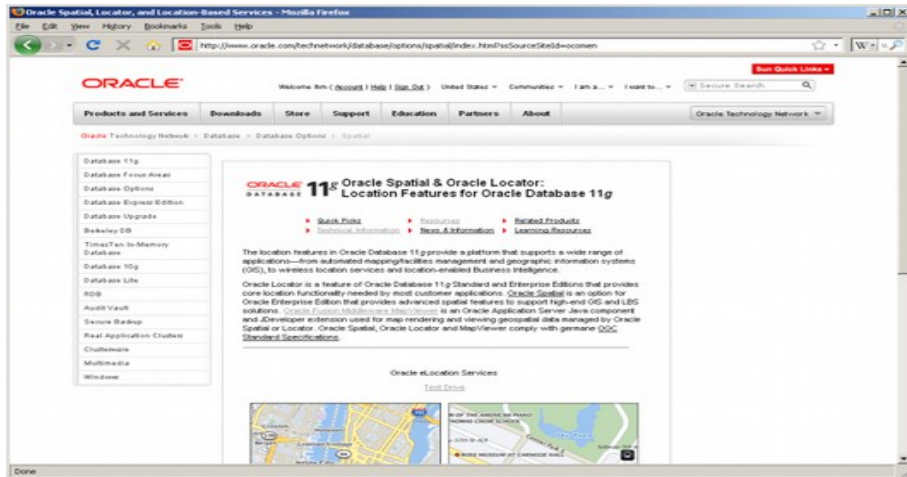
Oracle Spatial, Locator, and Location-Based Services - Mozilla Firefox

File Edit View History Bookmarks Tools Help

http://www.oracle.com/technetwork/database/options/spatial/index.html?ssSourceSiteId=ocomen

ORACLE

Sun Quick Links

Welcome Ilm (Account | Help | Sign Out) United States Communities I am a... I want to...

Secure Search

Products and Services Downloads Store Support Education Partners About

Oracle Technology Network

Oracle Technology Network > Database > Database Options > Spatial

Database 11g
Database Focus Areas
Database Options
Database Express Edition
Database Upgrade
Berkeley DB
TimesTen In-Memory Database
Database 10g
Database Lite
RDB
Audit Vault
Secure Backup
Real Application Clusters
Clusterware
Multimedia
Windows

ORACLE DATABASE 11g Oracle Spatial & Oracle Locator: Location Features for Oracle Database 11g

Quick Picks
Technical Information
Resources
News & Information
Related Products
Learning Resources

The location features in Oracle Database 11g provide a platform that supports a wide range of applications—from automated mapping/facilities management and geographic information systems (GIS), to wireless location services and location-enabled Business Intelligence.

Oracle Locator is a feature of Oracle Database 11g Standard and Enterprise Editions that provides core location functionality needed by most customer applications. Oracle Spatial is an option for Oracle Enterprise Edition that provides advanced spatial features to support high-end GIS and LBS solutions. Oracle Fusion Middleware MapViewer is an Oracle Application Server Java component and JDeveloper extension used for map rendering and viewing geospatial data managed by Oracle Spatial or Locator. Oracle Spatial, Oracle Locator and MapViewer comply with germane OGC Standard Specifications.

Oracle eLocation Services

Test Drive

Done